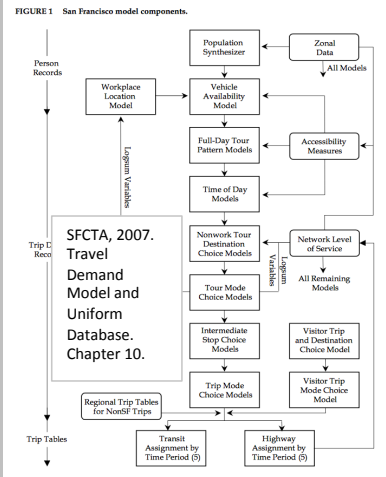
FIGURE 1 San Francisco model components.

Person Records

Population Synthesizer

Zonal Data

All Models

Workplace Location Model

Vehicle Availability Model

Logsum Variables

Full-Day Tour Pattern Models

Accessibility Measures

Time of Day Models

Trip D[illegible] Reco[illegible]

SFCTA, 2007. Travel Demand Model and Uniform Database. Chapter 10.

Nonwork Tour Destination Choice Models

Network Level of Service

Logsum Variables

All Remaining Models

Tour Mode Choice Models

Intermediate Stop Choice Models

Visitor Trip and Destination Choice Model

Trip Mode Choice Models

Visitor Trip Mode Choice Model

Regional Trip Tables for NonSF Trips

Trip Tables

Transit Assignment by Time Period (5)

Highway Assignment by Time Period (5)